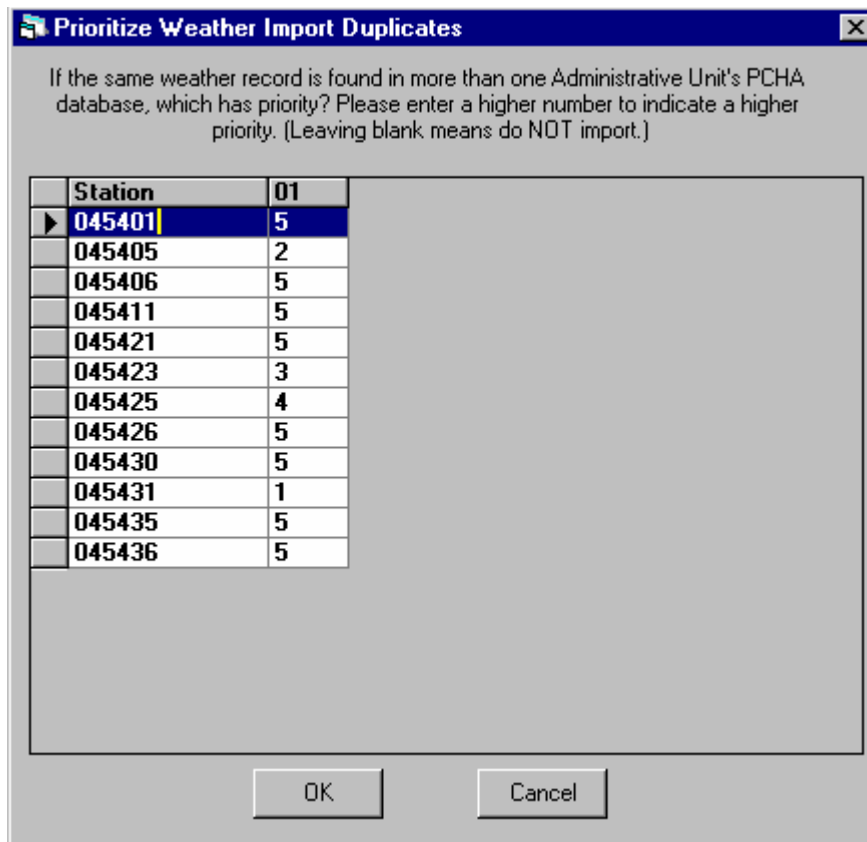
Prioritize Weather Import Duplicates

If the same weather record is found in more than one Administrative Unit's PCHA database, which has priority? Please enter a higher number to indicate a higher priority. (Leaving blank means do NOT import.)

| Station | 01 |
|---|---|
| 045401 | 5 |
| 045405 | 2 |
| 045406 | 5 |
| 045411 | 5 |
| 045421 | 5 |
| 045423 | 3 |
| 045425 | 4 |
| 045426 | 5 |
| 045430 | 5 |
| 045431 | 1 |
| 045435 | 5 |
| 045436 | 5 |

OK

Cancel